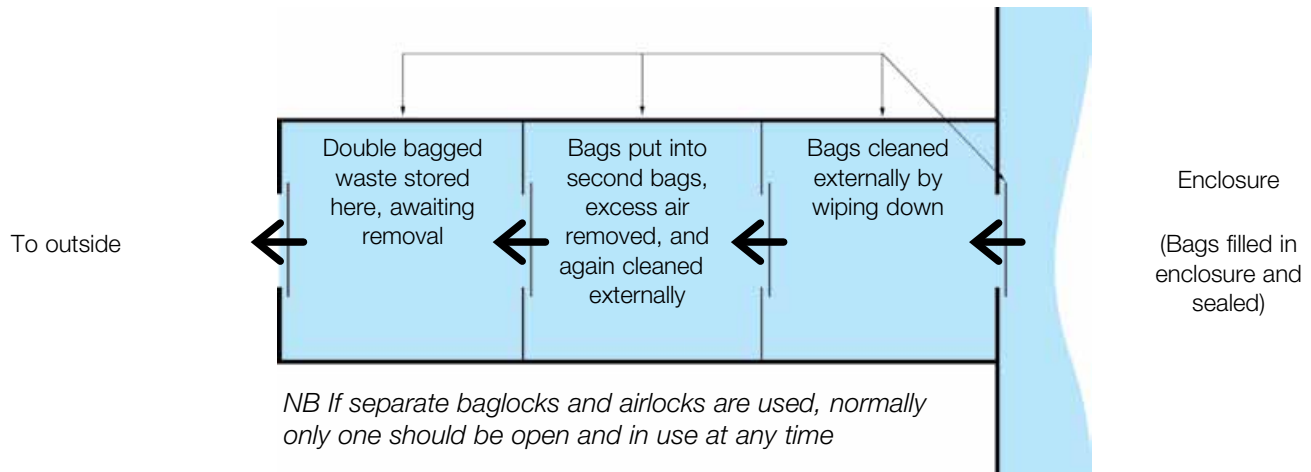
Double bagged waste stored here, awaiting removal

Bags put into second bags, excess air removed, and again cleaned externally

Bags cleaned externally by wiping down

Enclosure

To outside

(Bags filled in enclosure and sealed)

*NB If separate baglocks and airlocks are used, normally only one should be open and in use at any time*